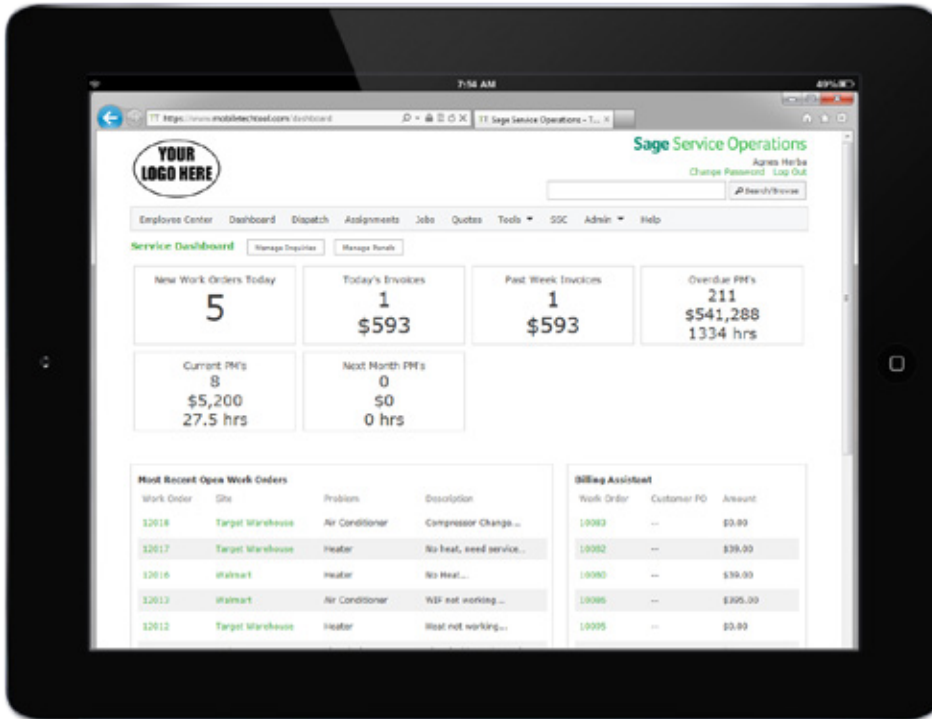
7:54 AM

49%

https://www.mobiletechxsell.com/dashboard

Sage Service Operations - T...

YOUR LOGO HERE

Sage Service Operations

Agnes Herba
Change Password Log Out

Search/Browse

Employee Center Dashboard Dispatch Assignments Jobs Quotes Tools ▾ SSC Admin ▾ Help

Service Dashboard Manage Inquiries Manage Panels

New Work Orders Today
5

Today's Invoices
1
$593

Past Week Invoices
1
$593

Overdue PM's
211
$541,288
1334 hrs

Current PM's
8
$5,200
27.5 hrs

Next Month PM's
0
$0
0 hrs

Most Recent Open Work Orders

| Work Order | Site | Problem | Description |
|---|---|---|---|
| 12018 | Target Warehouse | Air Conditioner | Compressor Change... |
| 12017 | Target Warehouse | Heater | No heat, need service... |
| 12016 | Walmart | Heater | No Heat... |
| 12013 | Walmart | Air Conditioner | W/F not working... |
| 12012 | Target Warehouse | Heater | Heat not working... |

Billing Assistant

| Work Order | Customer PO | Amount |
|---|---|---|
| 10083 | -- | $0.00 |
| 10082 | -- | $39.00 |
| 10080 | -- | $39.00 |
| 10086 | -- | $395.00 |
| 10095 | -- | $0.00 |